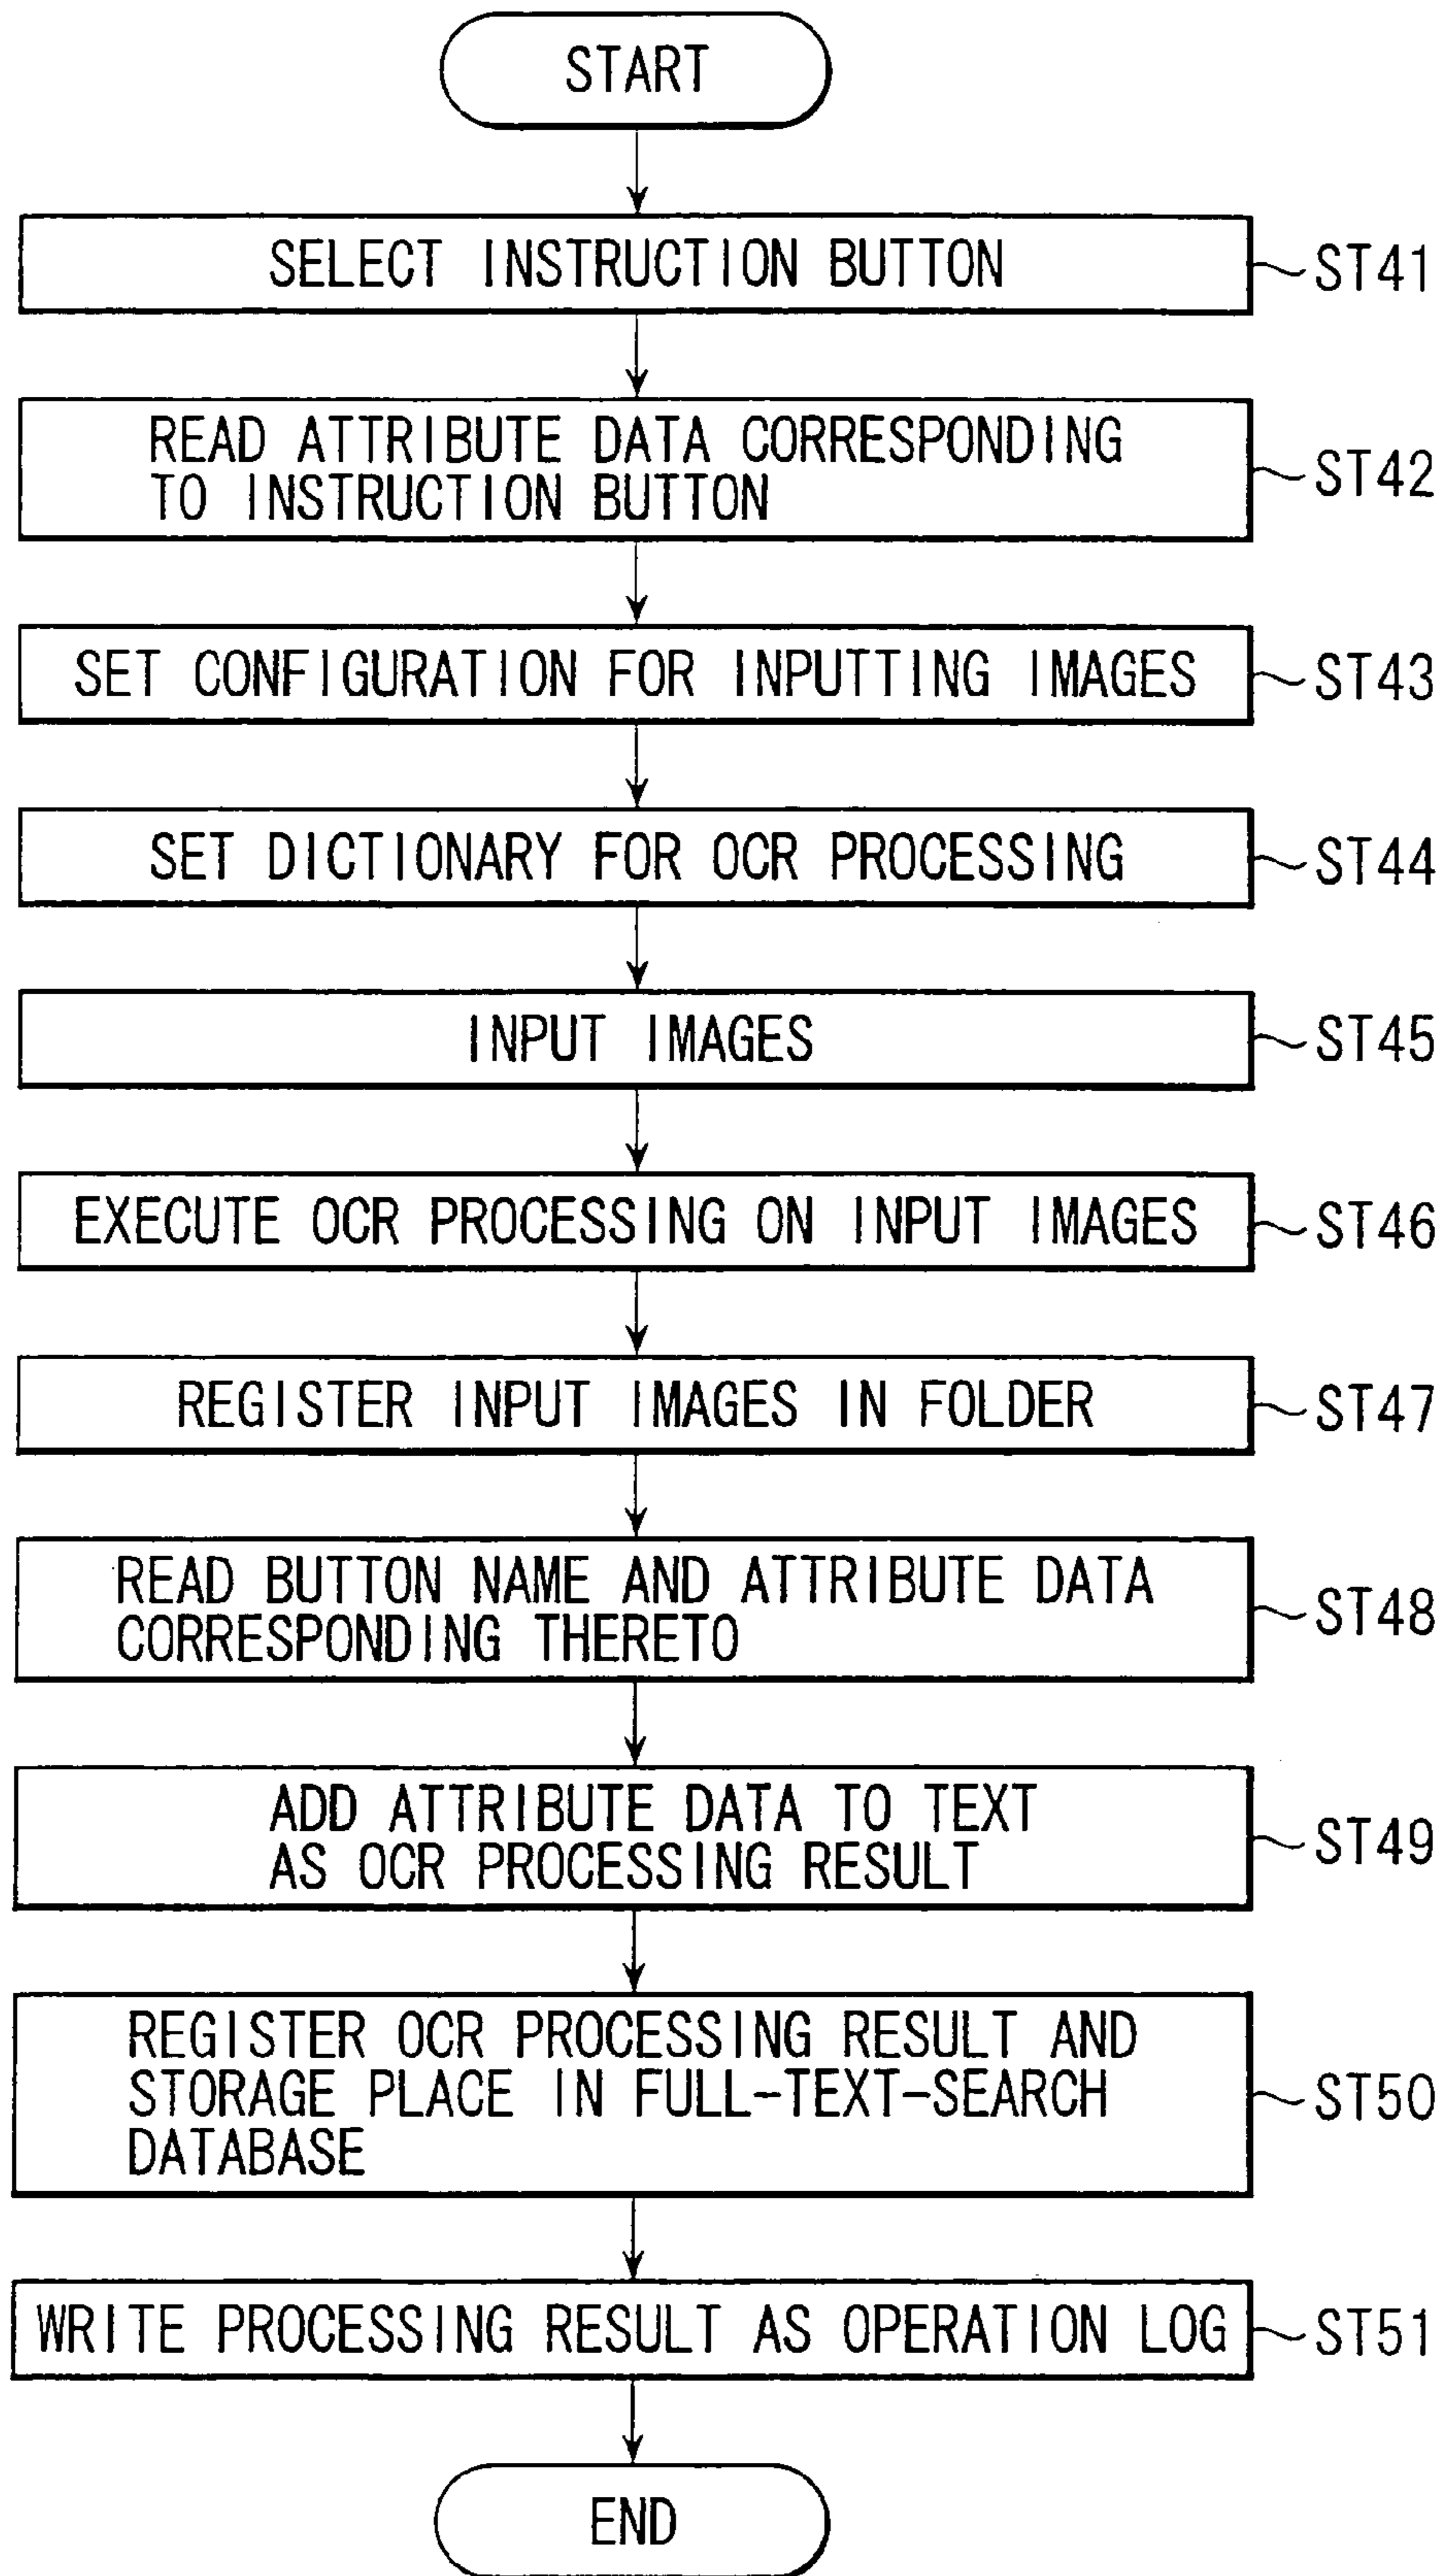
START

SELECT INSTRUCTION BUTTON
ST41

READ ATTRIBUTE DATA CORRESPONDING TO INSTRUCTION BUTTON
ST42

SET CONFIGURATION FOR INPUTTING IMAGES
ST43

SET DICTIONARY FOR OCR PROCESSING
ST44

INPUT IMAGES
ST45

EXECUTE OCR PROCESSING ON INPUT IMAGES
ST46

REGISTER INPUT IMAGES IN FOLDER
ST47

READ BUTTON NAME AND ATTRIBUTE DATA CORRESPONDING THERETO
ST48

ADD ATTRIBUTE DATA TO TEXT AS OCR PROCESSING RESULT
ST49

REGISTER OCR PROCESSING RESULT AND STORAGE PLACE IN FULL-TEXT-SEARCH DATABASE
ST50

WRITE PROCESSING RESULT AS OPERATION LOG
ST51

END